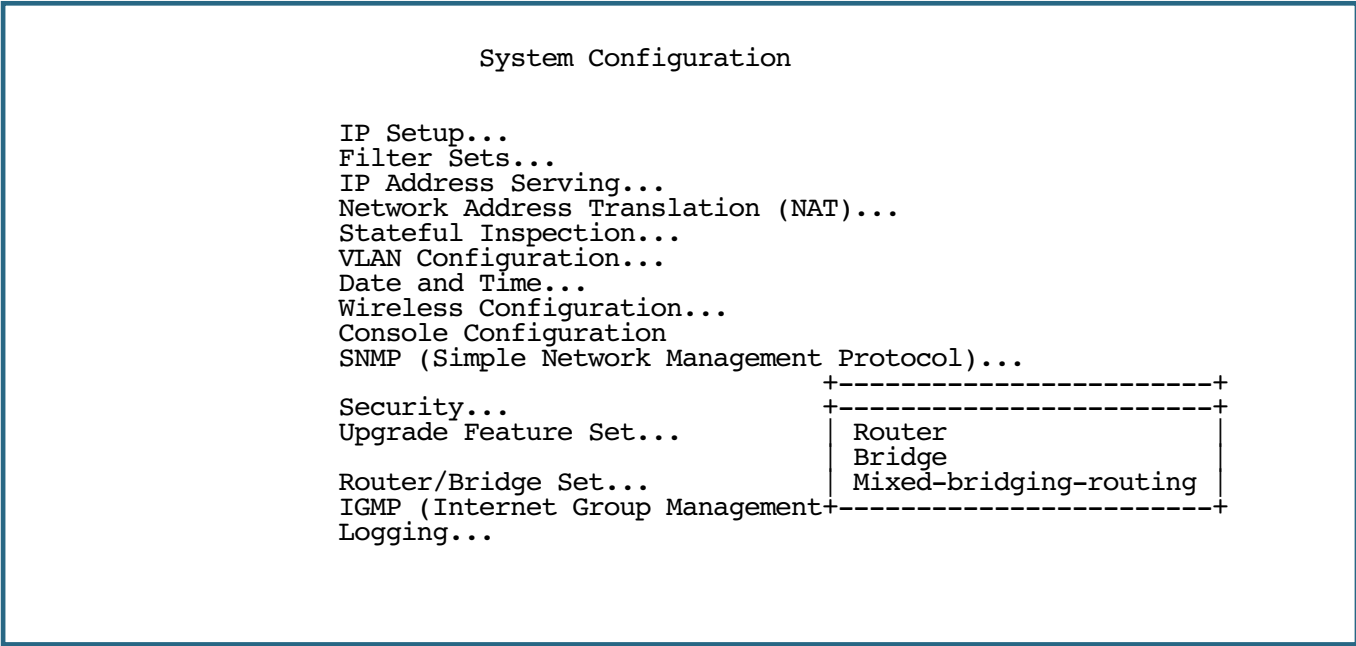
System Configuration

IP Setup...
Filter Sets...
IP Address Serving...
Network Address Translation (NAT)...
Stateful Inspection...
VLAN Configuration...
Date and Time...
Wireless Configuration...
Console Configuration
SNMP (Simple Network Management Protocol)...

Security...
Upgrade Feature Set...

Router/Bridge Set...
IGMP (Internet Group Management
Logging...

Router
Bridge
Mixed-bridging-routing